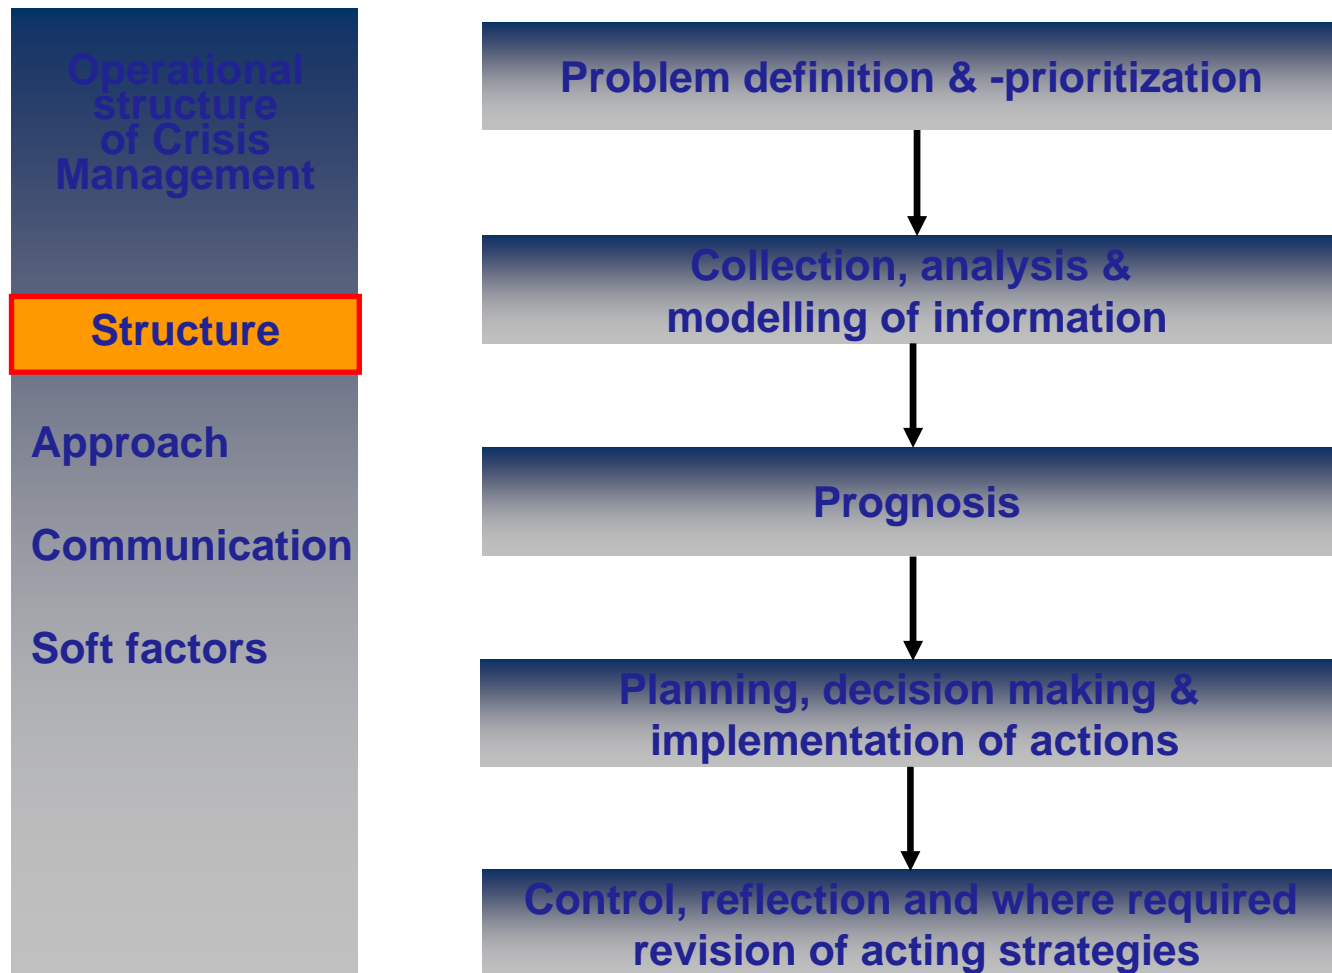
Operational structure of Crisis Management

Structure

Approach

Communication

Soft factors

Problem definition & -prioritization

Collection, analysis & modelling of information

Prognosis

Planning, decision making & implementation of actions

Control, reflection and where required revision of acting strategies